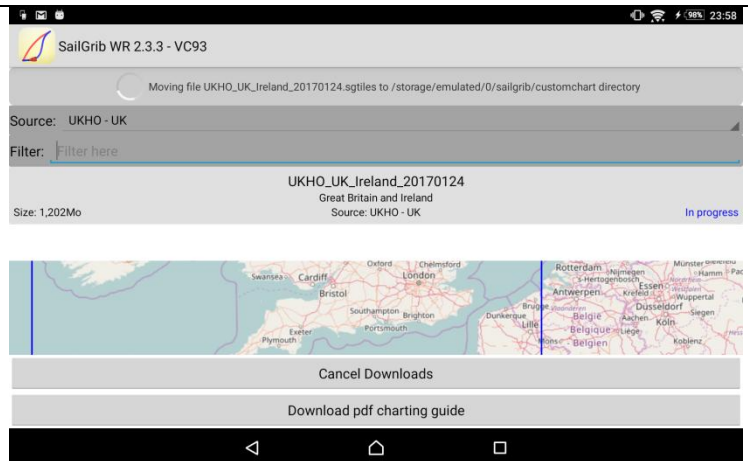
98% 23:58

SailGrib WR 2.3.3 - VC93

Moving file UKHO_UK_Ireland_20170124.sgtiles to /storage/emulated/0/sailgrib/customchart directory

Source: UKHO - UK

Filter: Filter here

UKHO_UK_Ireland_20170124
Great Britain and Ireland
Size: 1,202Mo
Source: UKHO - UK
In progress

Oxford
Chelmsford
Swansea
Cardiff
London
Bristol
Southampton
Brighton
Portsmouth
Exeter
Plymouth
Rotterdam
Nijmegen
's-Hertogenbosch
Antwerpen
Essen
Krefeld
Wuppertal
Münster
Hamm
Brugge
Dunkerque
Lille
België
Belgique
Belgien
Aachen
Düsseldorf
Köln
Liège
Siegen
Koblenz

Cancel Downloads

Download pdf charting guide